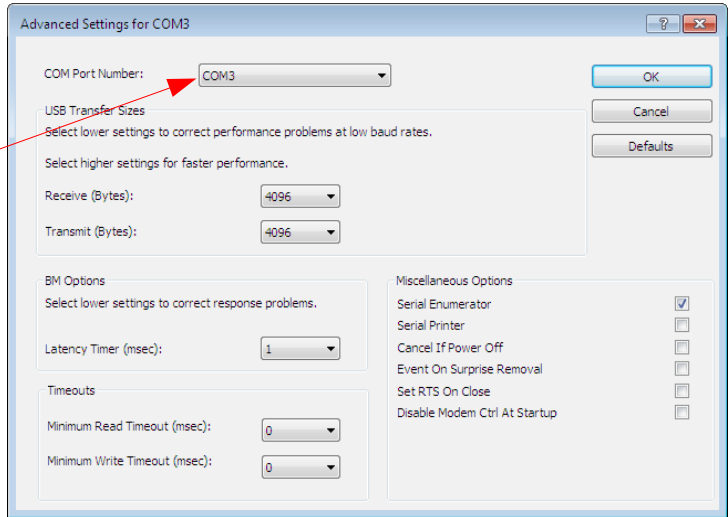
Advanced Settings for COM3

?

COM Port Number: COM3

OK

Cancel

Defaults

USB Transfer Sizes

Select lower settings to correct performance problems at low baud rates.

Select higher settings for faster performance.

Receive (Bytes): 4096

Transmit (Bytes): 4096

BM Options

Select lower settings to correct response problems.

Latency Timer (msec): 1

Timeouts

Minimum Read Timeout (msec): 0

Minimum Write Timeout (msec): 0

Miscellaneous Options

Serial Enumerator

Serial Printer

Cancel If Power Off

Event On Surprise Removal

Set RTS On Close

Disable Modem Ctrl At Startup